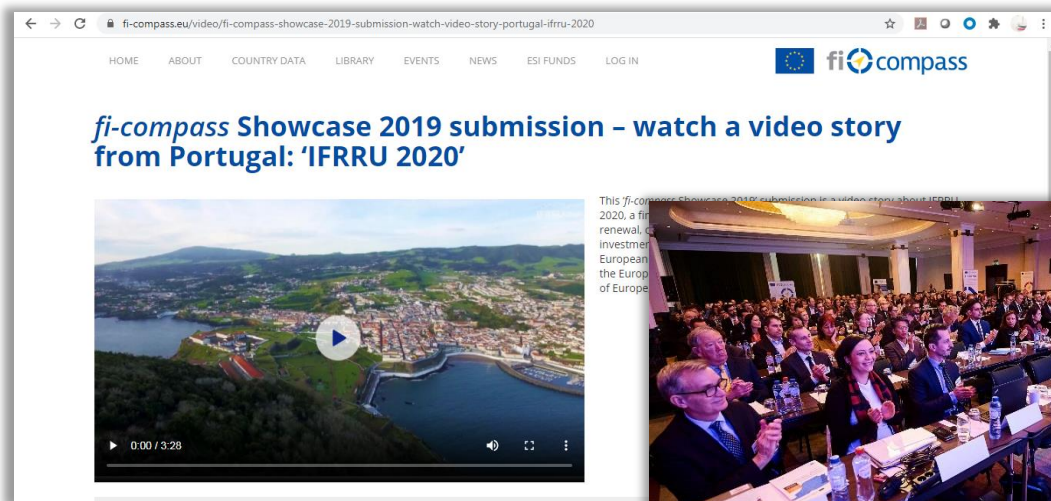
fi-compass.eu/video/fi-compass-showcase-2019-submission-watch-video-story-portugal-ifrru-2020

HOME ABOUT COUNTRY DATA LIBRARY EVENTS NEWS ESI FUNDS LOG IN

fi compass

*fi-compass* Showcase 2019 submission – watch a video story from Portugal: 'IFRRU 2020'

This *'fi-com*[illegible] Showcase 2019' submission is a video story about IFRRU 2020, a fin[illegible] renewal, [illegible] investmen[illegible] European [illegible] the Europ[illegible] of Europe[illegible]

0:00 / 3:28